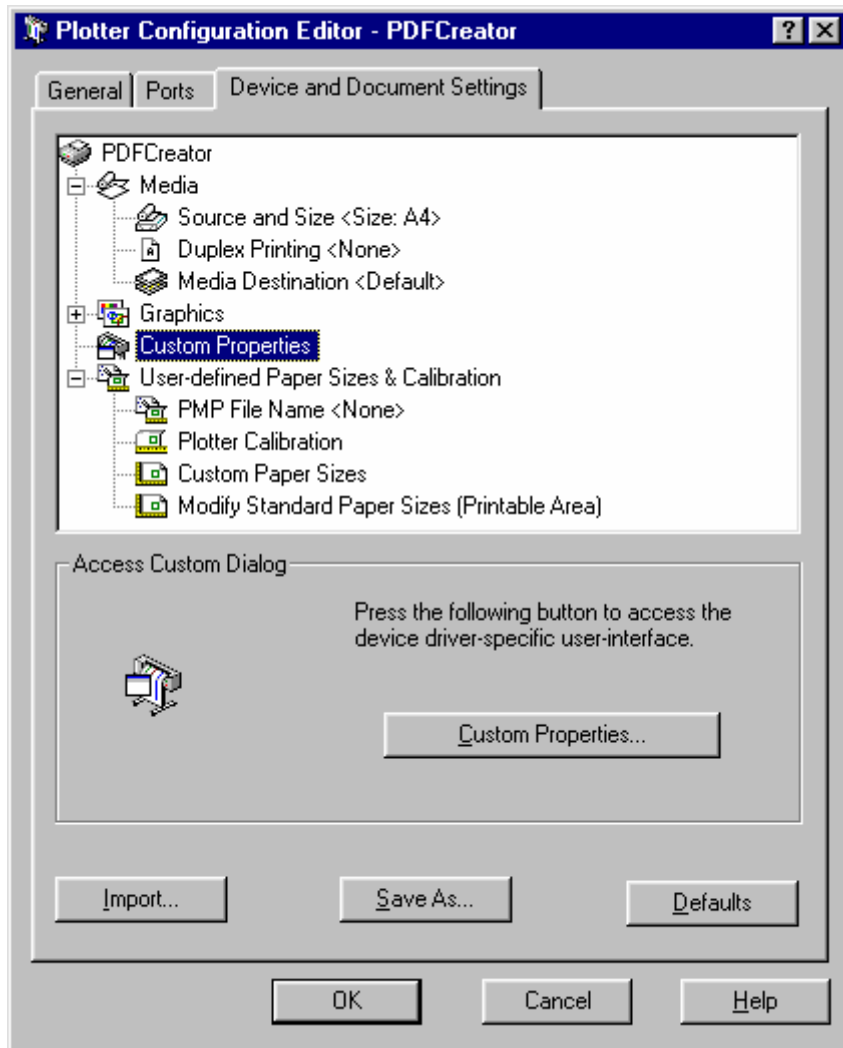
Plotter Configuration Editor - PDFCreator

? ×

General | Ports | Device and Document Settings

PDFCreator
Media
Source and Size <Size: A4>
Duplex Printing <None>
Media Destination <Default>
Graphics
Custom Properties
User-defined Paper Sizes & Calibration
PMP File Name <None>
Plotter Calibration
Custom Paper Sizes
Modify Standard Paper Sizes (Printable Area)

Access Custom Dialog

Press the following button to access the device driver-specific user-interface.

Custom Properties...

Import...

Save As...

Defaults

OK

Cancel

Help